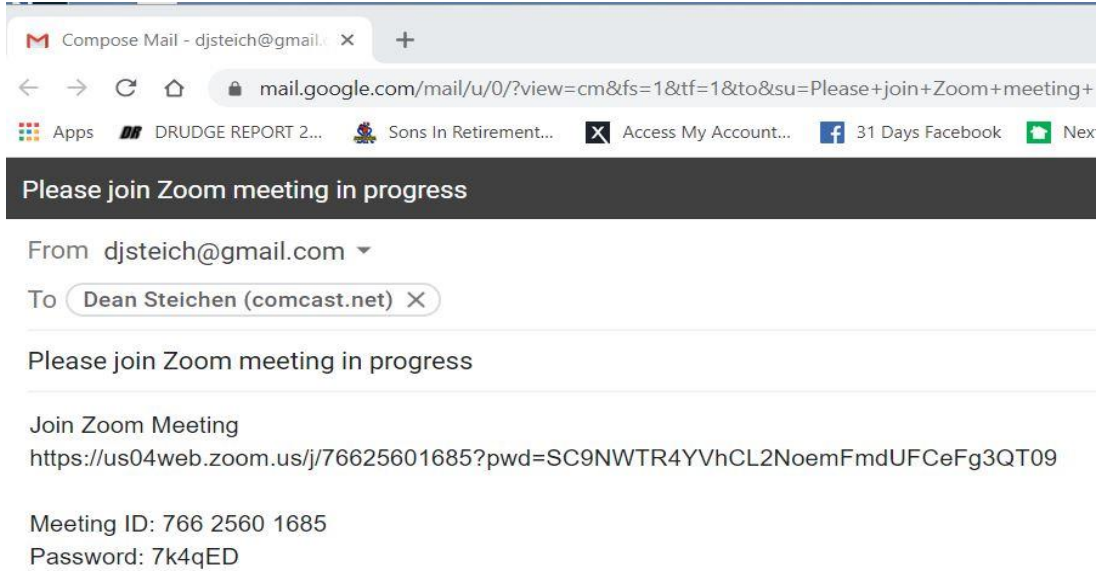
Compose Mail - djsteich@gmail.
mail.google.com/mail/u/0/?view=cm&fs=1&tf=1&to&su=Please+join+Zoom+meeting+
Apps DRUDGE REPORT 2... Sons In Retirement... Access My Account... 31 Days Facebook Nex

Please join Zoom meeting in progress

From djsteich@gmail.com
To Dean Steichen (comcast.net)

Please join Zoom meeting in progress

Join Zoom Meeting
https://us04web.zoom.us/j/76625601685?pwd=SC9NWTR4YVhCL2NoemFmdUFCeFg3QT09

Meeting ID: 766 2560 1685
Password: 7k4qED